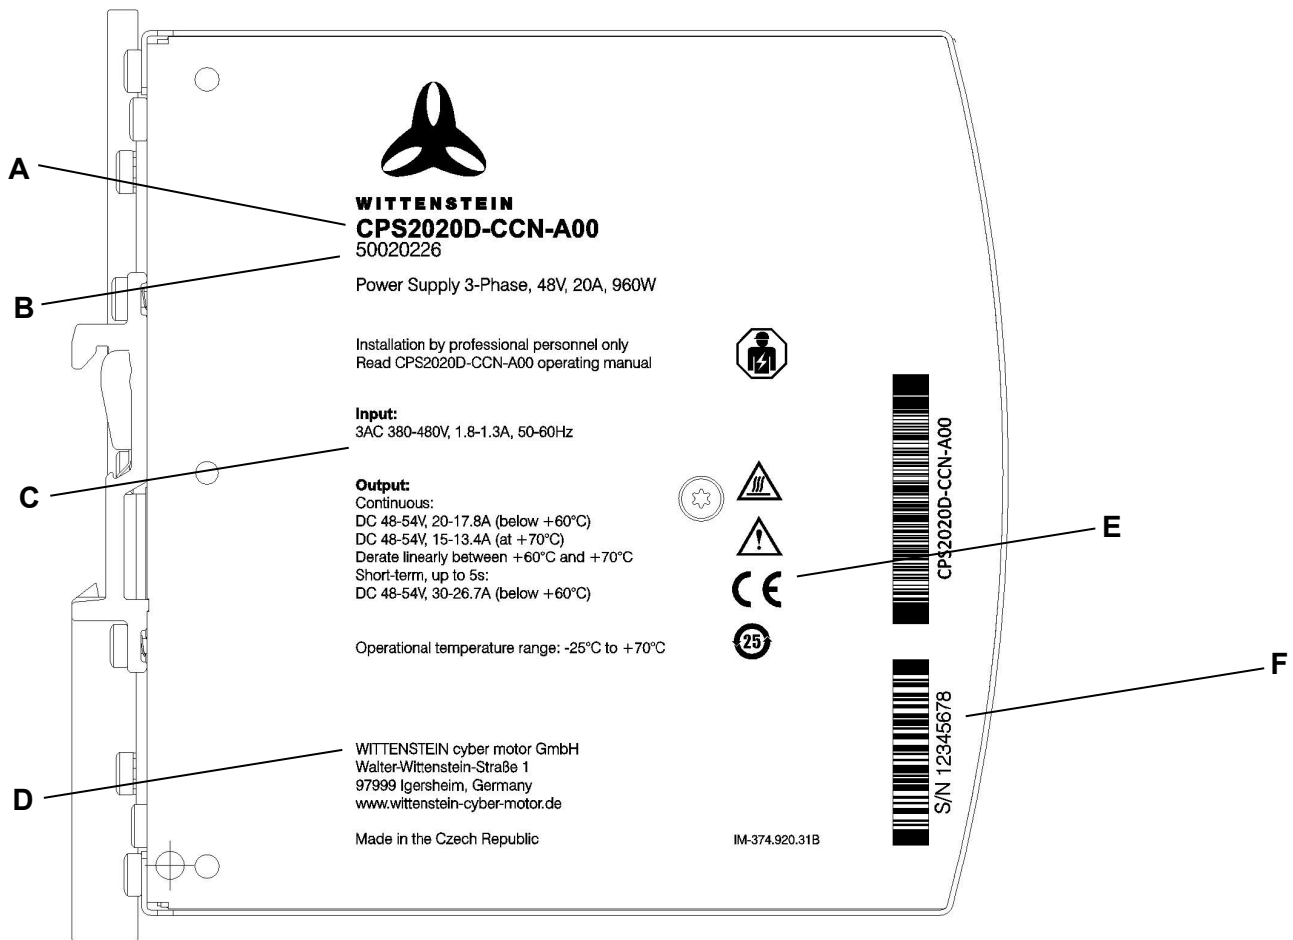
A

WITTENSTEIN
CPS2020D-CCN-A00
50020226

B

Power Supply 3-Phase, 48V, 20A, 960W

Installation by professional personnel only
Read CPS2020D-CCN-A00 operating manual

Input:
3AC 380-480V, 1.8-1.3A, 50-60Hz

C

Output:
Continuous:
DC 48-54V, 20-17.8A (below +60°C)
DC 48-54V, 15-13.4A (at +70°C)
Derate linearly between +60°C and +70°C
Short-term, up to 5s:
DC 48-54V, 30-26.7A (below +60°C)

CE

25

Operational temperature range: -25°C to +70°C

CPS2020D-CCN-A00

E

S/N 12345678

F

D

WITTENSTEIN cyber motor GmbH
Walter-Wittenstein-Straße 1
97999 Igersheim, Germany
www.wittenstein-cyber-motor.de

Made in the Czech Republic

IM-374.920.31B